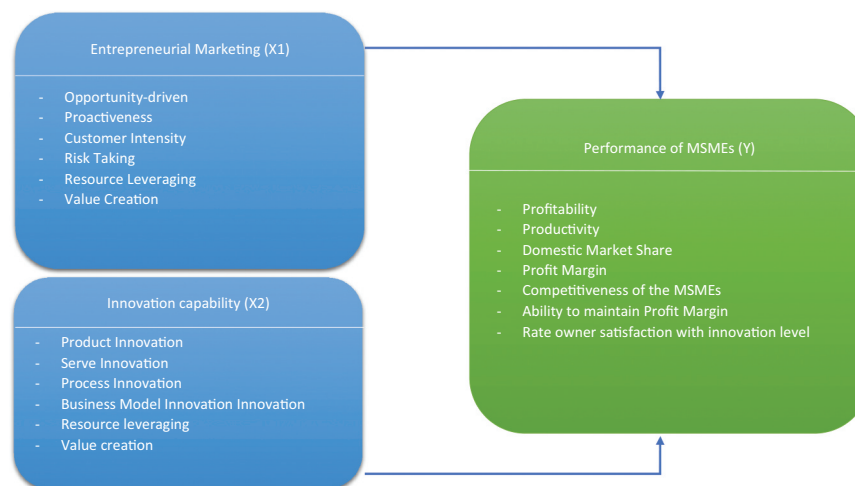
Entrepreneurial Marketing (X1)

- Opportunity-driven
- Proactiveness
- Customer Intensity
- Risk Taking
- Resource Leveraging
- Value Creation

Innovation capability (X2)

- Product Innovation
- Serve Innovation
- Process Innovation
- Business Model Innovation Innovation
- Resource leveraging
- Value creation

Performance of MSMEs (Y)

- Profitability
- Productivity
- Domestic Market Share
- Profit Margin
- Competitiveness of the MSMEs
- Ability to maintain Profit Margin
- Rate owner satisfaction with innovation level